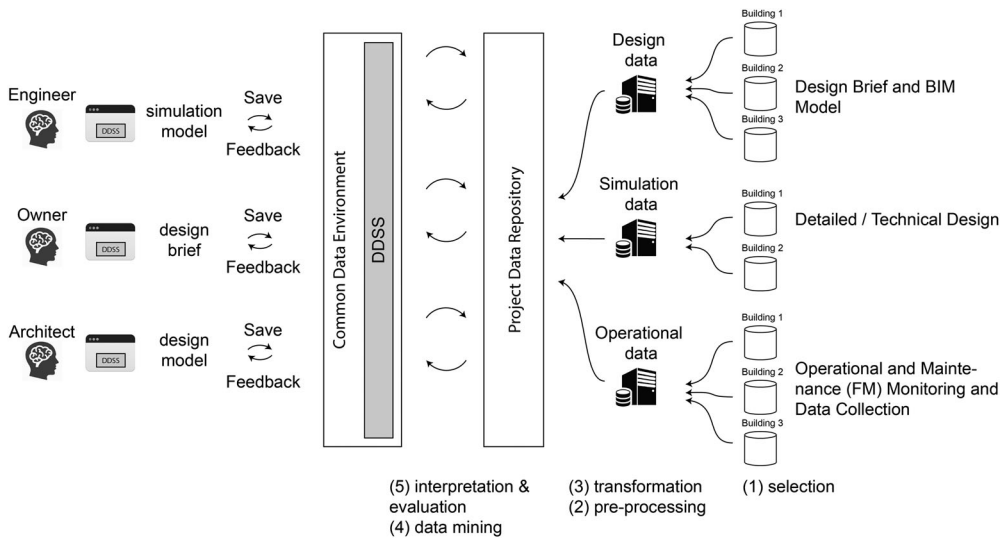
Engineer
DDSS
simulation model
Save
Feedback

Owner
DDSS
design brief
Save
Feedback

Architect
DDSS
design model
Save
Feedback

Common Data Environment
DDSS

Project Data Repository

Design data
Simulation data
Operational data

Building 1
Building 2
Building 3
Design Brief and BIM Model

Building 1
Building 2
Detailed / Technical Design

Building 1
Building 2
Building 3
Operational and Maintenance (FM) Monitoring and Data Collection

(5) interpretation & evaluation
(4) data mining
(3) transformation
(2) pre-processing
(1) selection